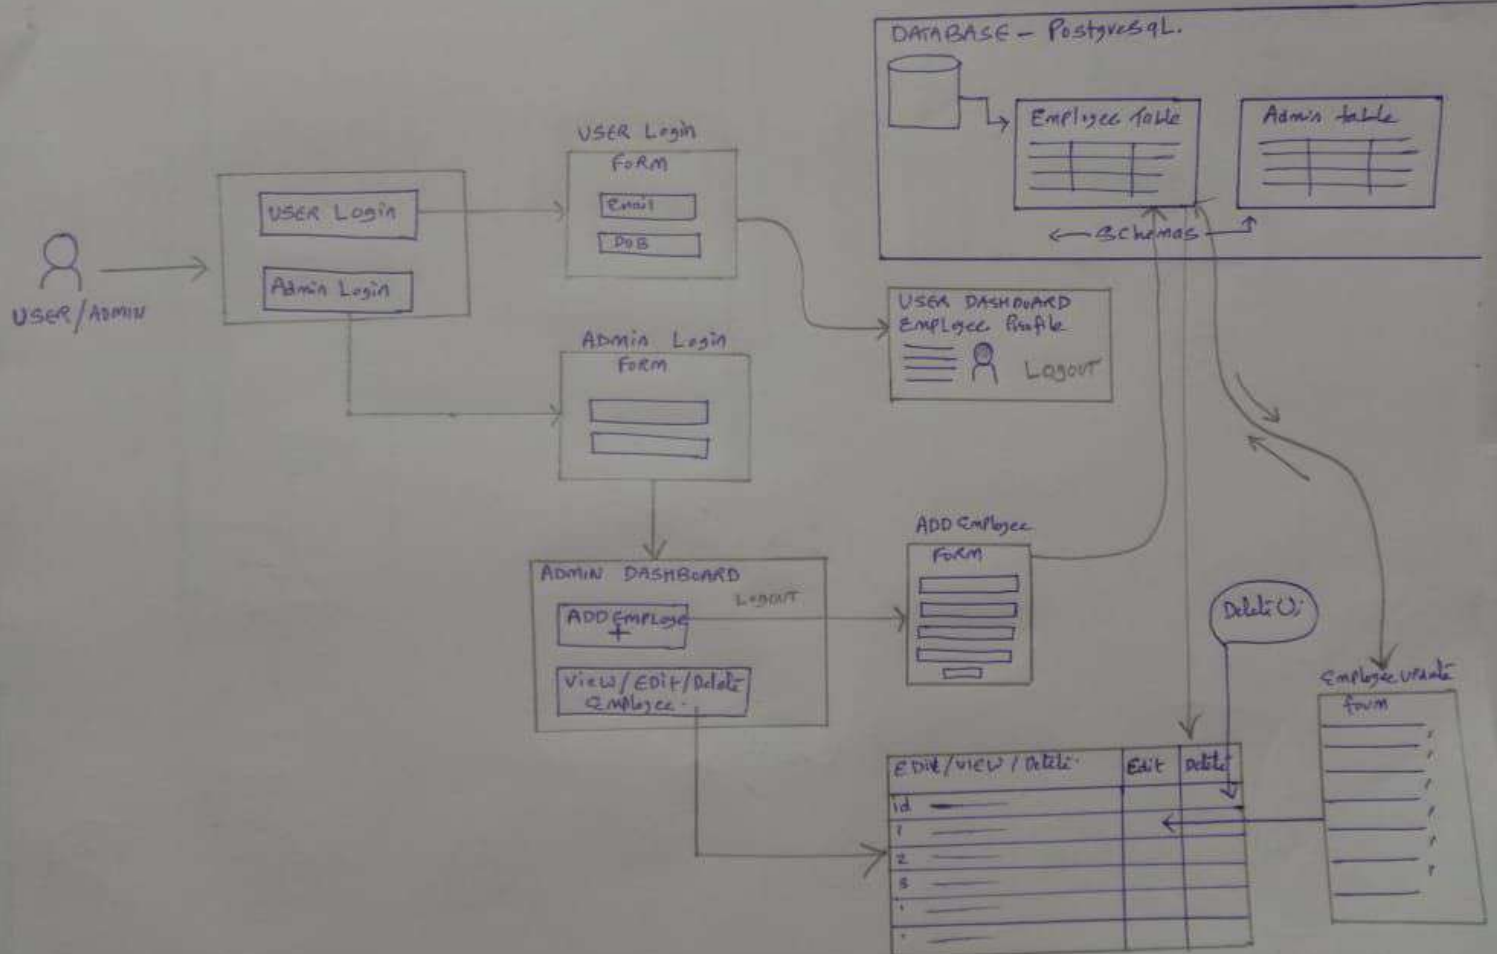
DATABASE – PostgresqL.

Employee Table

Admin table

Schemas

USER/ADMIN

USER Login

Admin Login

USER Login FORM

Email

DOB

USER DASHBOARD Employee Profile

Logout

Admin Login FORM

ADMIN DASHBOARD

Logout

ADD Employee +

View/EDit/Delete Employee.

ADD Employee FORM

Delete(i)

Employee Update form

| EDit/view/Delete. | Edit | Delete |
|---|---|---|
| id | | |
| 1 | | |
| 2 | | |
| 3 | | |
| . | | |
| . | | |